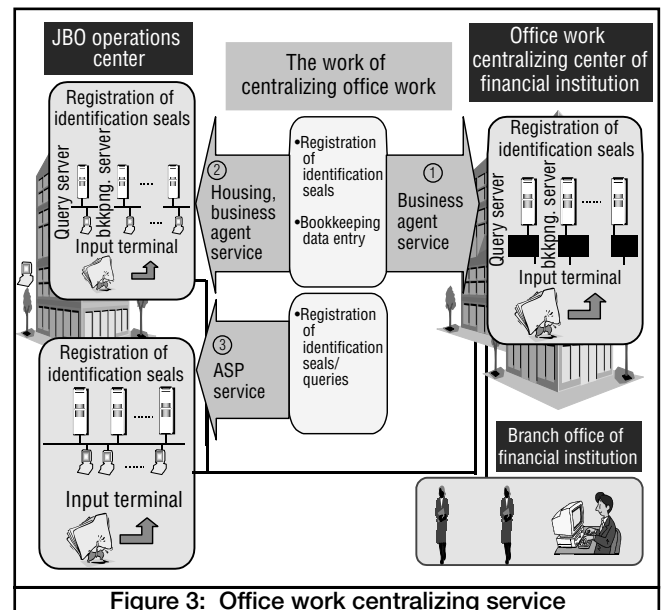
JBO operations center

The work of centralizing office work

Office work centralizing center of financial institution

Registration of identification seals

Query server

bkkpng. server

Input terminal

② Housing, business agent service

•Registration of identification seals

•Bookkeeping data entry

① Business agent service

Registration of identification seals

Query server

bkkpng. server

Input terminal

Registration of identification seals

③ ASP service

•Registration of identification seals/ queries

Input terminal

Branch office of financial institution

Figure 3: Office work centralizing service